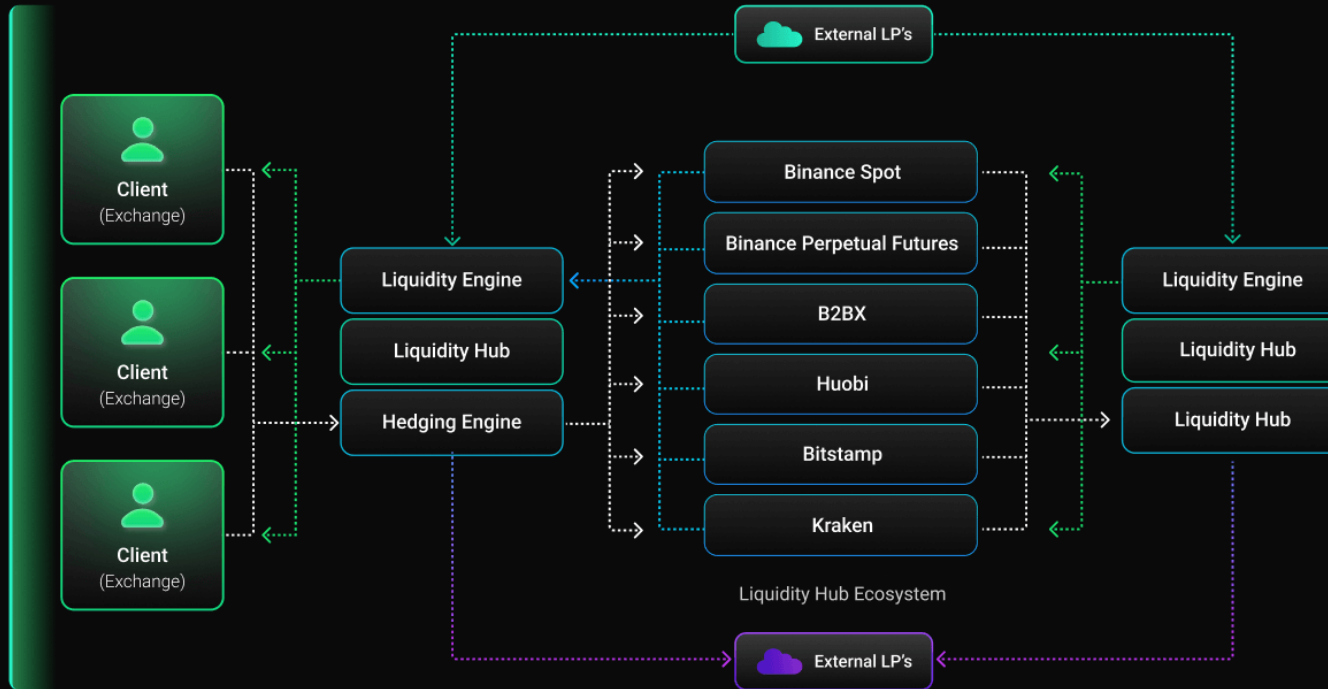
External LP's

Client
(Exchange)

Client
(Exchange)

Client
(Exchange)

Liquidity Engine

Liquidity Hub

Hedging Engine

Binance Spot

Binance Perpetual Futures

B2BX

Huobi

Bitstamp

Kraken

Liquidity Hub Ecosystem

Liquidity Engine

Liquidity Hub

Liquidity Hub

External LP's